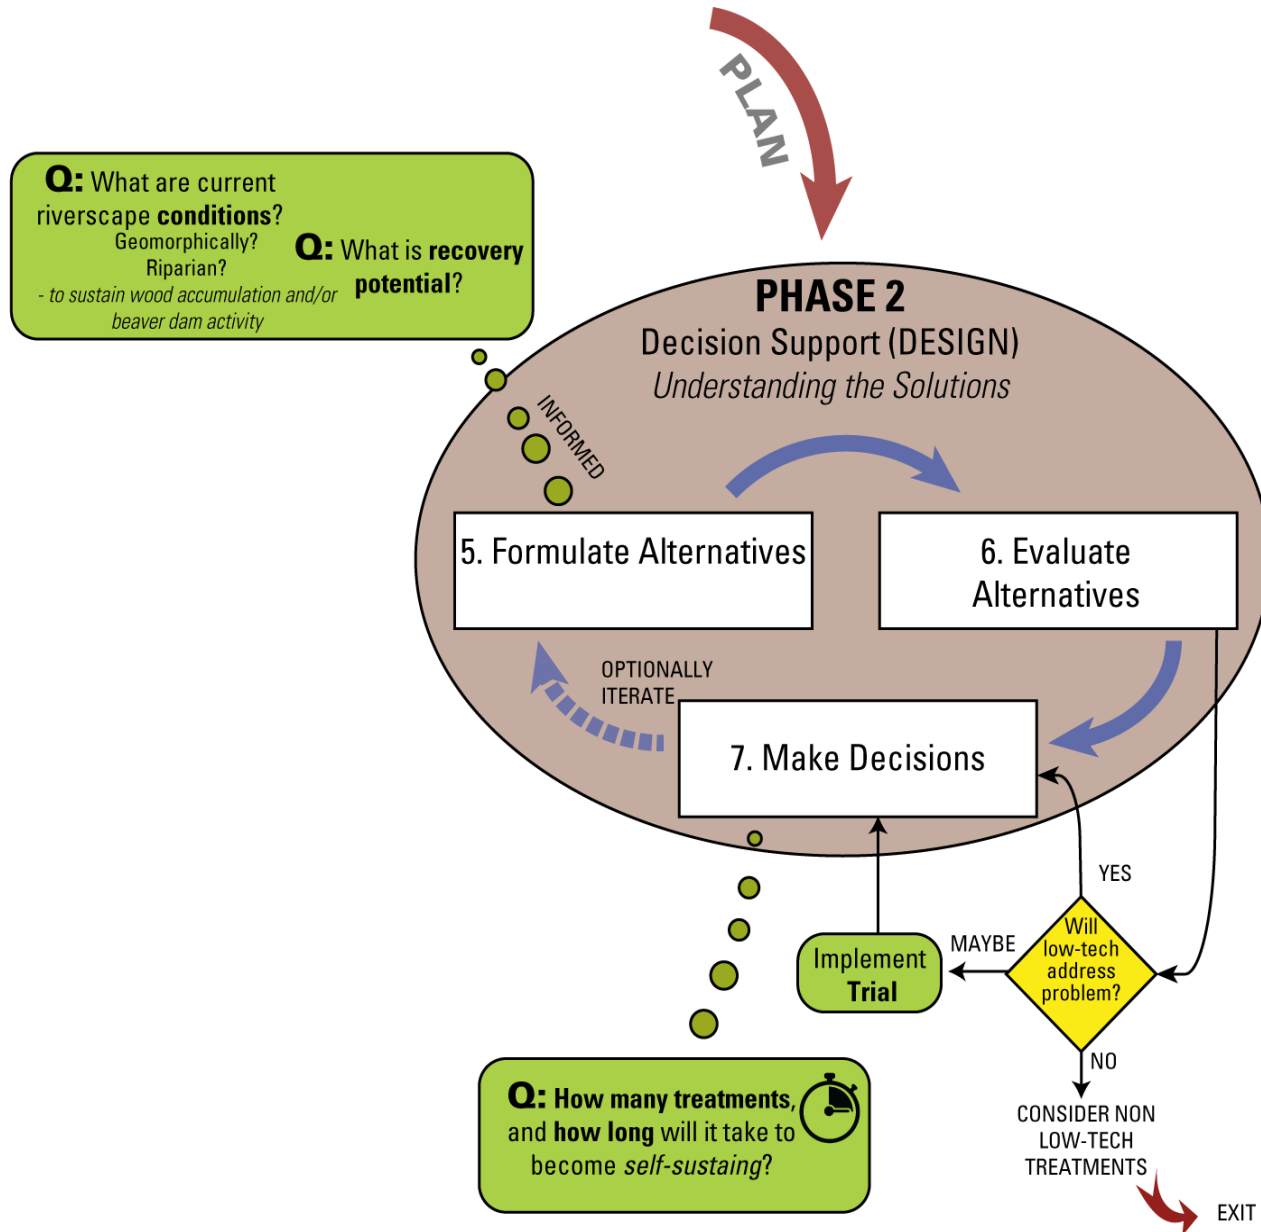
PLAN

Q: What are current riverscape conditions?
Geomorphically?
Riparian?
- to sustain wood accumulation and/or beaver dam activity

Q: What is recovery potential?

PHASE 2
Decision Support (DESIGN)
Understanding the Solutions

INFORMED

5. Formulate Alternatives

6. Evaluate Alternatives

OPTIONALLY ITERATE

7. Make Decisions

YES

Will low-tech address problem?

MAYBE

Implement Trial

NO

CONSIDER NON LOW-TECH TREATMENTS

EXIT

Q: How many treatments, and how long will it take to become self-sustaing?